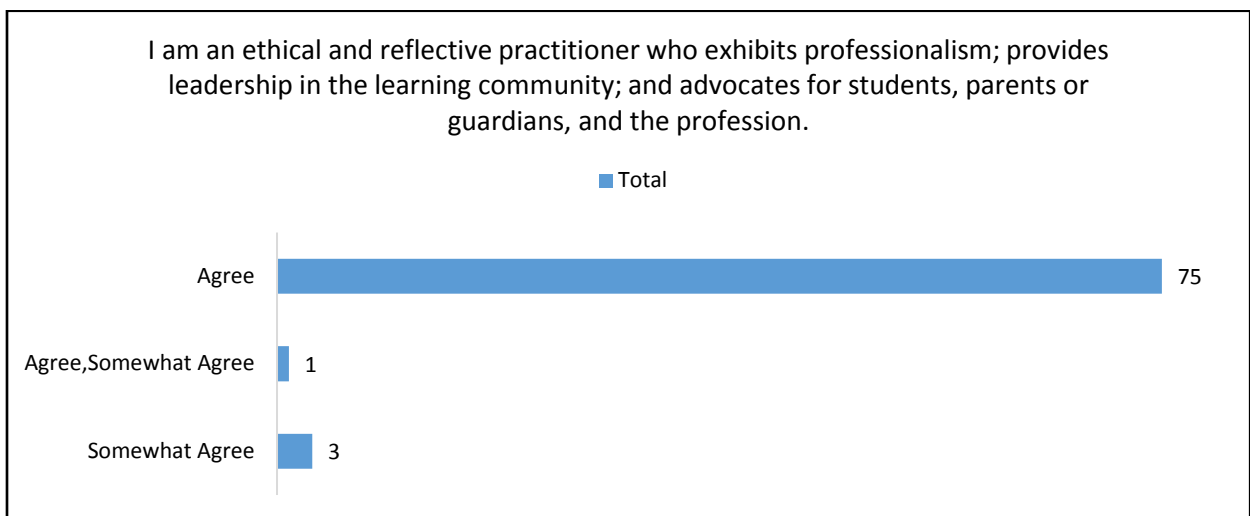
I am an ethical and reflective practitioner who exhibits professionalism; provides leadership in the learning community; and advocates for students, parents or guardians, and the profession.

Total

Agree
75

Agree,Somewhat Agree
1

Somewhat Agree
3